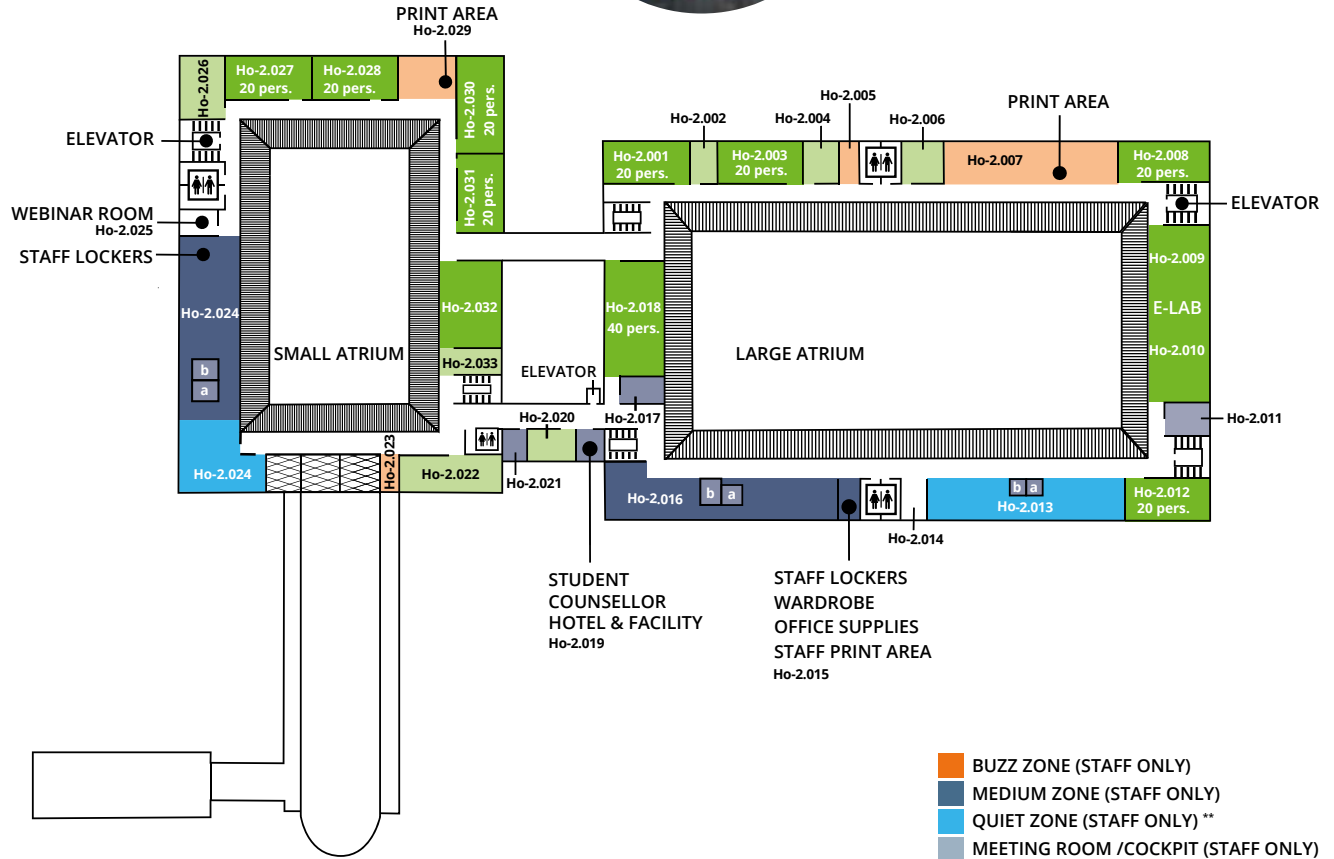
PRINT AREA
Ho-2.029

Ho-2.026
Ho-2.027
20 pers.
Ho-2.028
20 pers.
Ho-2.030
20 pers.
Ho-2.031
20 pers.

ELEVATOR
WEBINAR ROOM
Ho-2.025
STAFF LOCKERS
Ho-2.024
b
a
SMALL ATRIUM
Ho-2.024
Ho-2.023
Ho-2.022
Ho-2.032
Ho-2.033
ELEVATOR
Ho-2.020
Ho-2.021

Ho-2.005
Ho-2.002
Ho-2.004
Ho-2.006
PRINT AREA
Ho-2.001
20 pers.
Ho-2.003
20 pers.
Ho-2.007
Ho-2.008
20 pers.
ELEVATOR
Ho-2.009
E-LAB
Ho-2.010
Ho-2.018
40 pers.
LARGE ATRIUM
Ho-2.017
Ho-2.011
Ho-2.016
b
a
b
a
Ho-2.013
Ho-2.012
20 pers.
Ho-2.014

STUDENT
COUNSELLOR
HOTEL & FACILITY
Ho-2.019

STAFF LOCKERS
WARDROBE
OFFICE SUPPLIES
STAFF PRINT AREA
Ho-2.015

BUZZ ZONE (STAFF ONLY)
MEDIUM ZONE (STAFF ONLY)
QUIET ZONE (STAFF ONLY) **
MEETING ROOM /COCKPIT (STAFF ONLY)